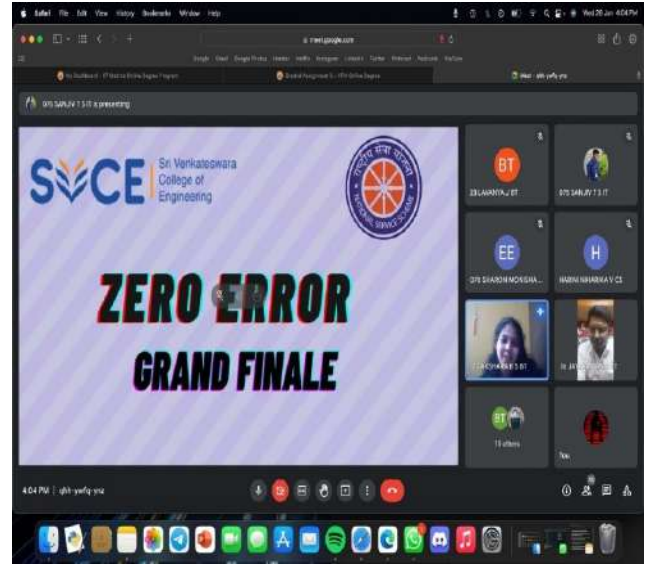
Safari File Edit View History Bookmarks Window Help

Wed 26 Jan 4:04 PM

meet.google.com

Meet - qhh-yefq-ysz

975 SANJIV T S IT is presenting

SVCE Sri Venkateswara College of Engineering

ZERO ERROR

GRAND FINALE

BT

23 LAVANYA J BT

975 SANJIV T S IT

EE

070 SHARON MONISHA...

H

HARINI NIHARIKA V CS

BT

18 others

You

4:04 PM | qhh-yefq-ysz